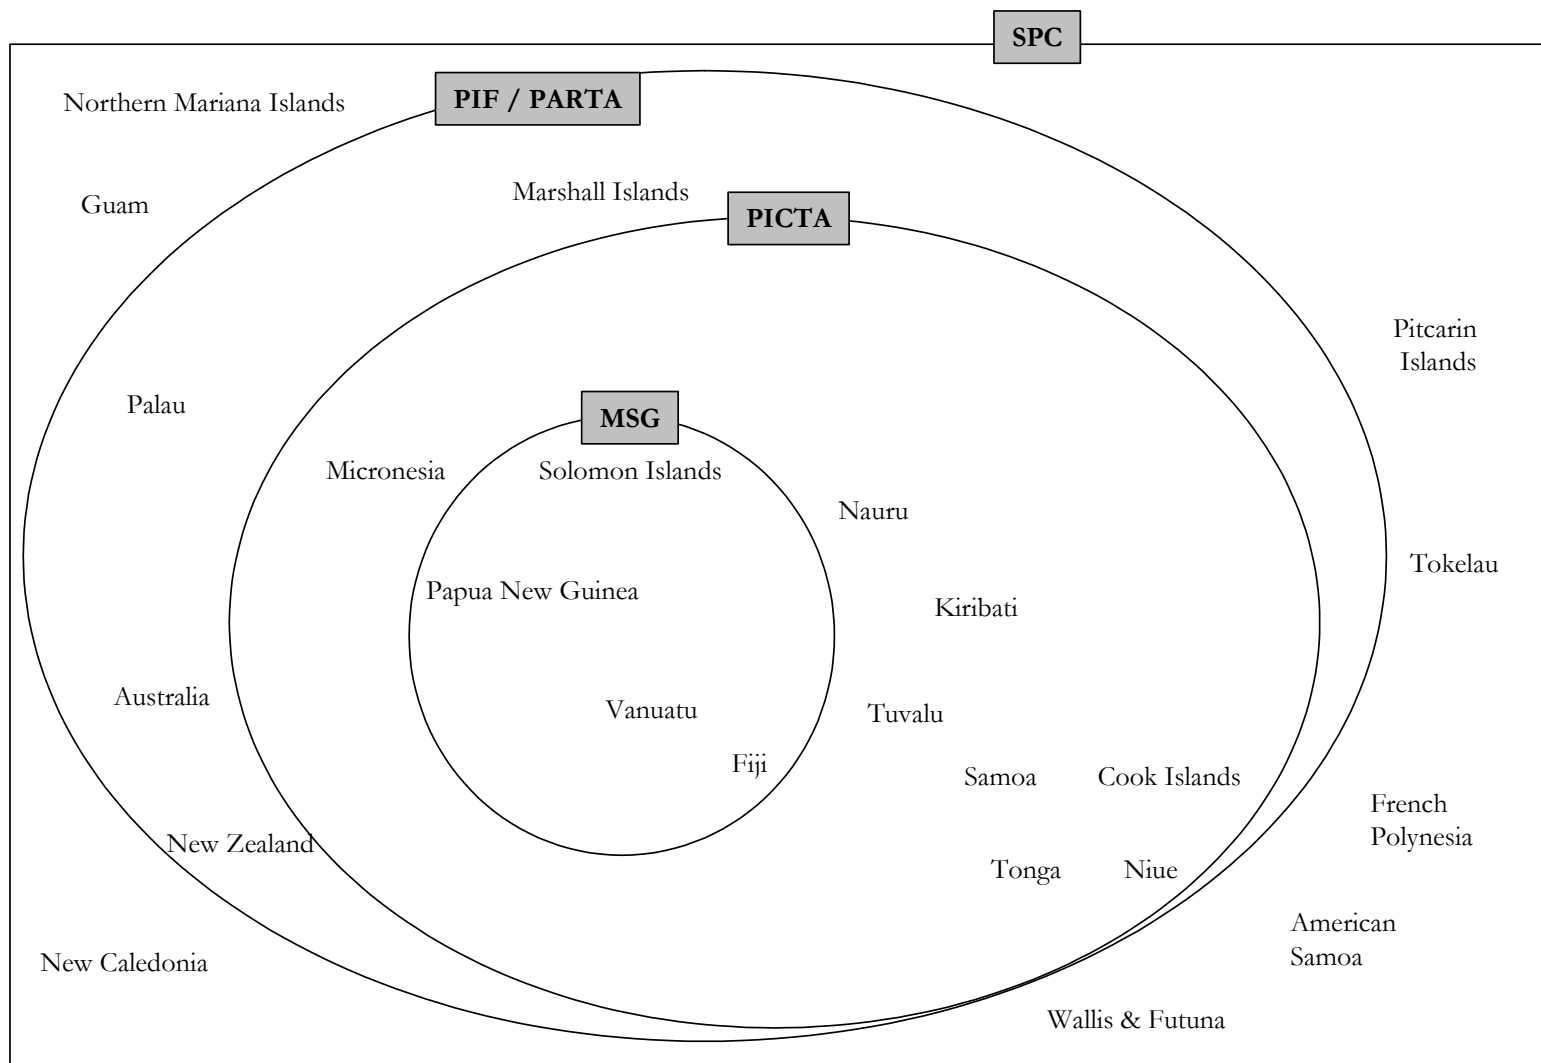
SPC

Northern Mariana Islands

PIF / PARTA

Guam

Marshall Islands

PICTA

Pitcarin Islands

Palau

MSG

Micronesia

Solomon Islands

Nauru

Tokelau

Papua New Guinea

Kiribati

Australia

Vanuatu

Tuvalu

Fiji

Samoa

Cook Islands

French Polynesia

New Zealand

Tonga

Niue

American Samoa

New Caledonia

Wallis & Futuna